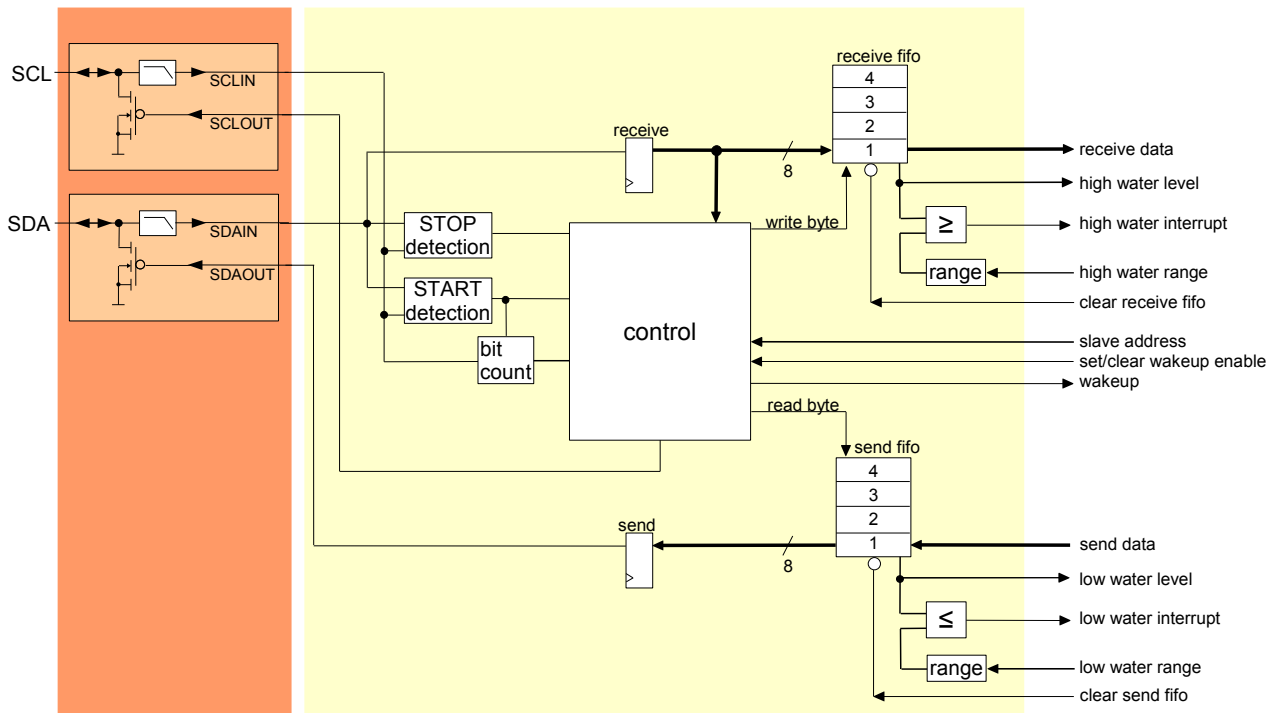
SCL
SCLIN
SCLOUT
SDA
SDAIN
SDAOUT
STOP detection
START detection
bit count
control
receive
8
receive fifo
4
3
2
1
receive data
high water level
write byte
$\geq$
high water interrupt
range
high water range
clear receive fifo
slave address
set/clear wakeup enable
wakeup
read byte
send fifo
4
3
2
1
send
8
send data
low water level
$\leq$
low water interrupt
range
low water range
clear send fifo